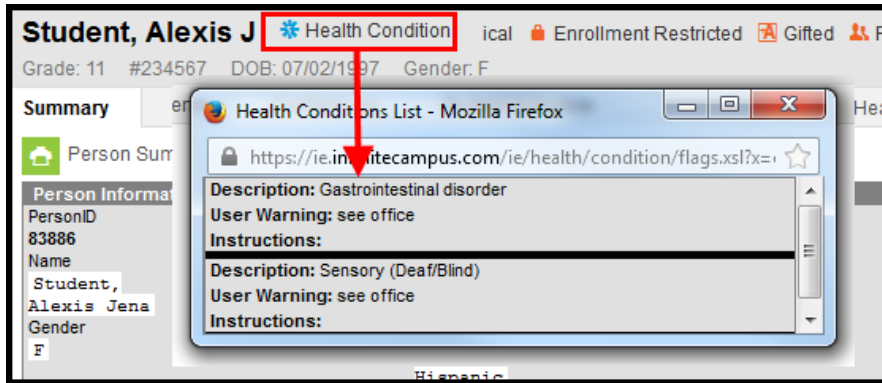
Student, Alexis J Health Condition ical Enrollment Restricted Gifted F

Grade: 11 #234567 DOB: 07/02/1997 Gender: F

Summary en Hea

Person Sum

Person Informat

PersonID

83886

Name

Student, Alexis Jena

Gender

F

Hispanic

Health Conditions List - Mozilla Firefox

https://ie.in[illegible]itecampus.com/ie/health/condition/flags.xsl?x=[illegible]

Description: Gastrointestinal disorder

User Warning: see office

Instructions:

Description: Sensory (Deaf/Blind)

User Warning: see office

Instructions: